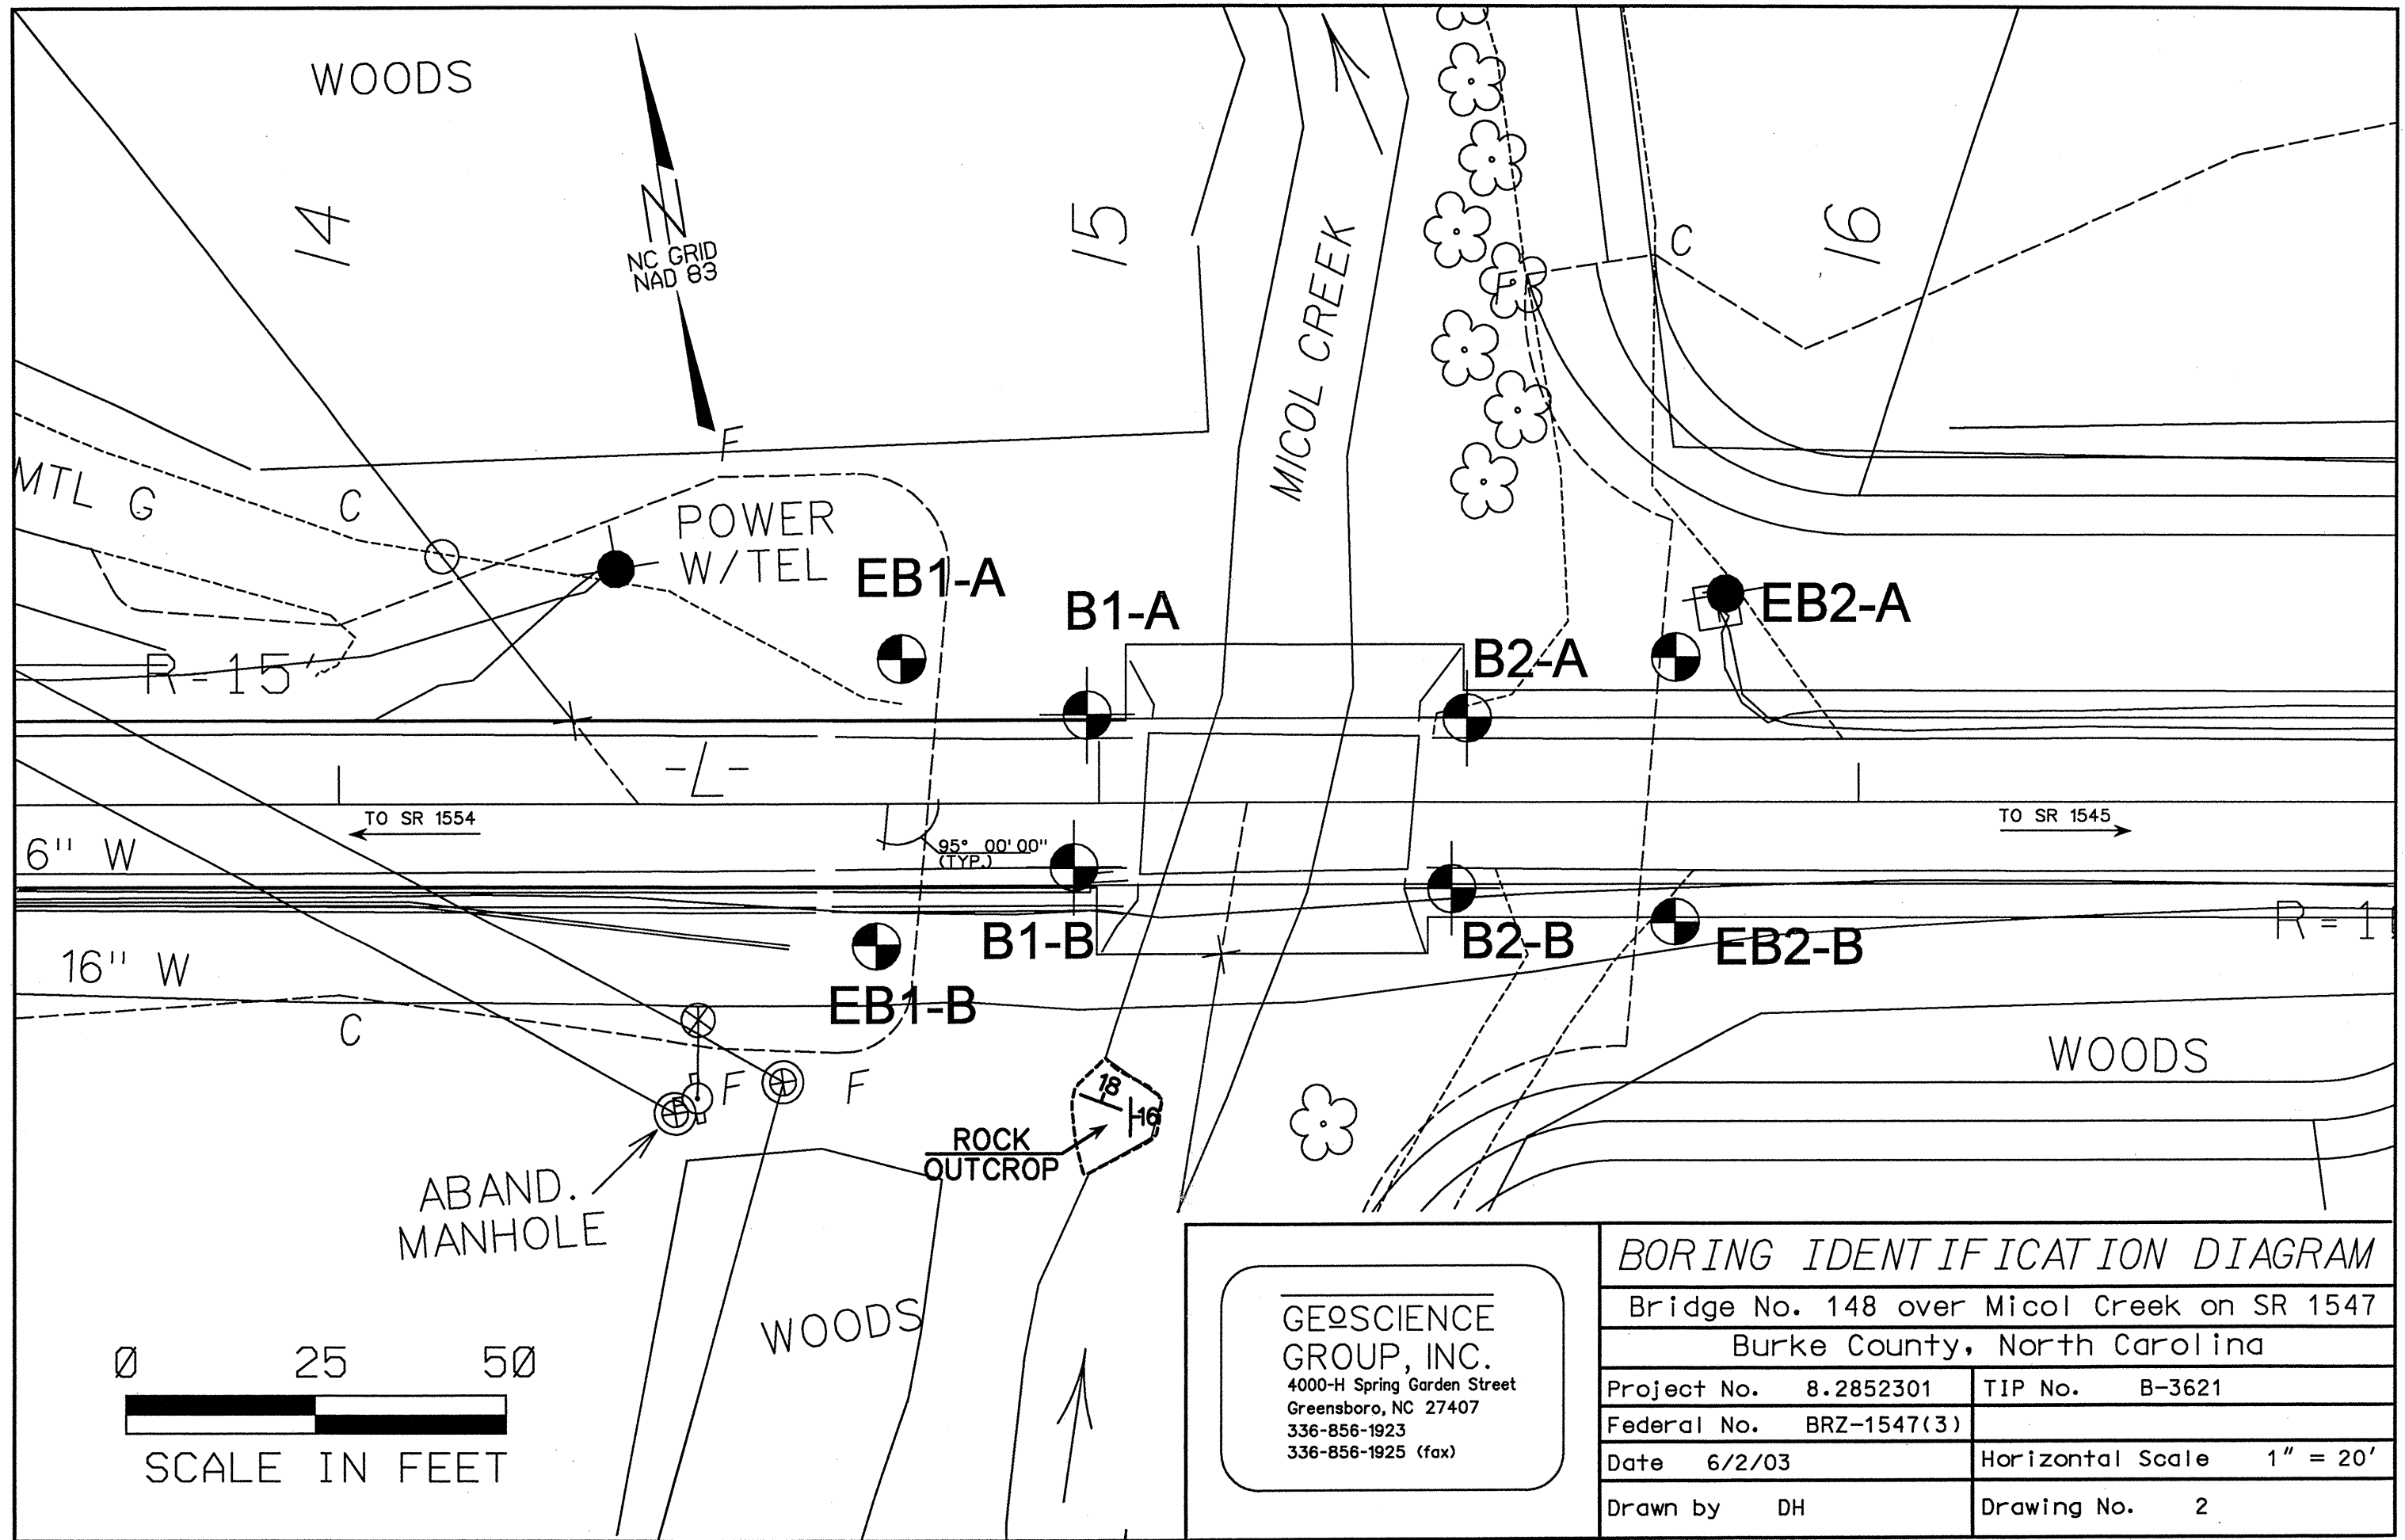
WOODS

14

N
NC GRID
NAD 83

15

MICOL CREEK

C

16

F

MTL G

C

POWER
W/TEL

EB1-A

B1-A

EB2-A

B2-A

R-15'

-L-

TO SR 1554

TO SR 1545

6" W

95° 00' 00"
(TYP.)

B1-B

B2-B

EB2-B

R=1

16" W

EB1-B

C

WOODS

F

F

18

16

ROCK
OUTCROP

ABAND.
MANHOLE

WOODS

Ø 25 5Ø

SCALE IN FEET

GEOSCIENCE
GROUP, INC.
4000-H Spring Garden Street
Greensboro, NC 27407
336-856-1923
336-856-1925 (fax)

BORING IDENTIFICATION DIAGRAM

Bridge No. 148 over Micol Creek on SR 1547

Burke County, North Carolina

| Project No. 8.2852301 | TIP No. B-3621 |
|---|---|
| Federal No. BRZ-1547(3) | |
| Date 6/2/03 | Horizontal Scale 1" = 20' |
| Drawn by DH | Drawing No. 2 |